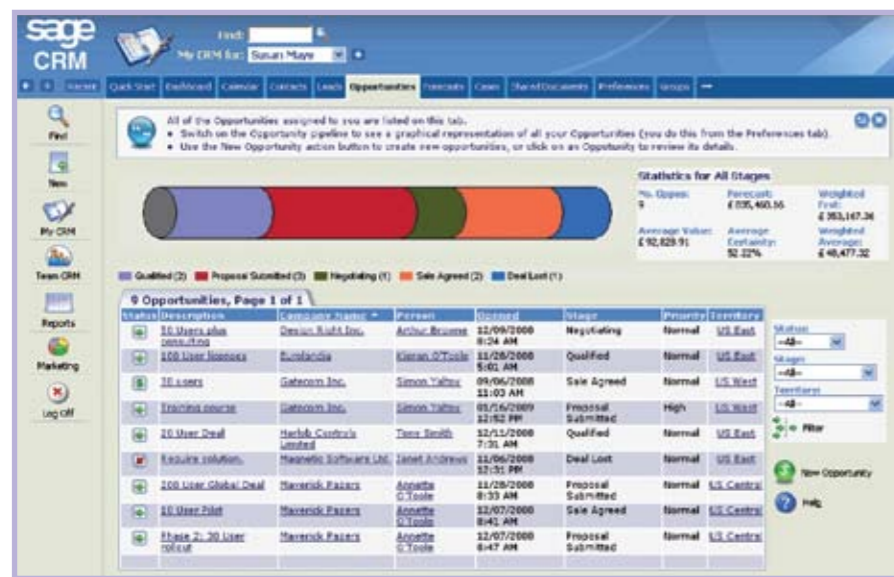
sage CRM

Find:
My CRM for: Susan Maye

Recent | Quick Start | Dashboard | Calendar | Contacts | Leads | Opportunities | Forecasts | Cases | Shared Documents | Preferences | Groups

Find
New
My CRM
Team CRM
Reports
Marketing
Log Off

All of the Opportunities assigned to you are listed on this tab.
• Switch on the Opportunity pipeline to see a graphical representation of all your Opportunities (you do this from the Preferences tab).
• Use the New Opportunity action button to create new opportunities, or click on an Opportunity to review its details.

Statistics for All Stages

| No. Opps: | Forecast: | Weighted Fcst: |
|---|---|---|
| 9 | £ 835,460.55 | £ 353,167.36 |
| Average Value: | Average Certainty: | Weighted Average: |
| £ 92,828.91 | 52.22% | £ 48,477.32 |

Qualified (2) Proposal Submitted (3) Negotiating (1) Sale Agreed (2) Deal Lost (1)

9 Opportunities, Page 1 of 1

| Status | Description | Company Name | Person | Opened | Stage | Priority | Territory |
|---|---|---|---|---|---|---|---|
| | 50 Users plus consulting | Design Right Inc. | Arthur Broome | 12/09/2008 8:24 AM | Negotiating | Normal | US East |
| | 100 User licences | Eurolandia | Kieran O'Toole | 11/28/2008 5:01 AM | Qualified | Normal | US East |
| | 30 users | Gatecom Inc. | Simon Yaltov | 09/06/2008 11:03 AM | Sale Agreed | Normal | US West |
| | Training course | Gatecom Inc. | Simon Yaltov | 01/16/2009 12:52 PM | Proposal Submitted | High | US West |
| | 20 User Deal | Harlob Controls Limited | Tess Smith | 12/11/2008 7:31 AM | Qualified | Normal | US East |
| | Require solution. | Magnetic Software Ltd. | Janet Andrews | 11/06/2008 12:51 PM | Deal Lost | Normal | US East |
| | 200 User Global Deal | Maverick Papers | Annette O'Toole | 11/28/2008 8:33 AM | Proposal Submitted | Normal | US Central |
| | 10 User Pilot | Maverick Papers | Annette O'Toole | 12/07/2008 8:41 AM | Sale Agreed | Normal | US Central |
| | Phase 2: 30 User rollout | Maverick Papers | Annette O'Toole | 12/07/2008 8:47 AM | Proposal Submitted | Normal | US Central |

Status:
--All--
Stage:
--All--
Territory:
--All--
Filter

New Opportunity
Help